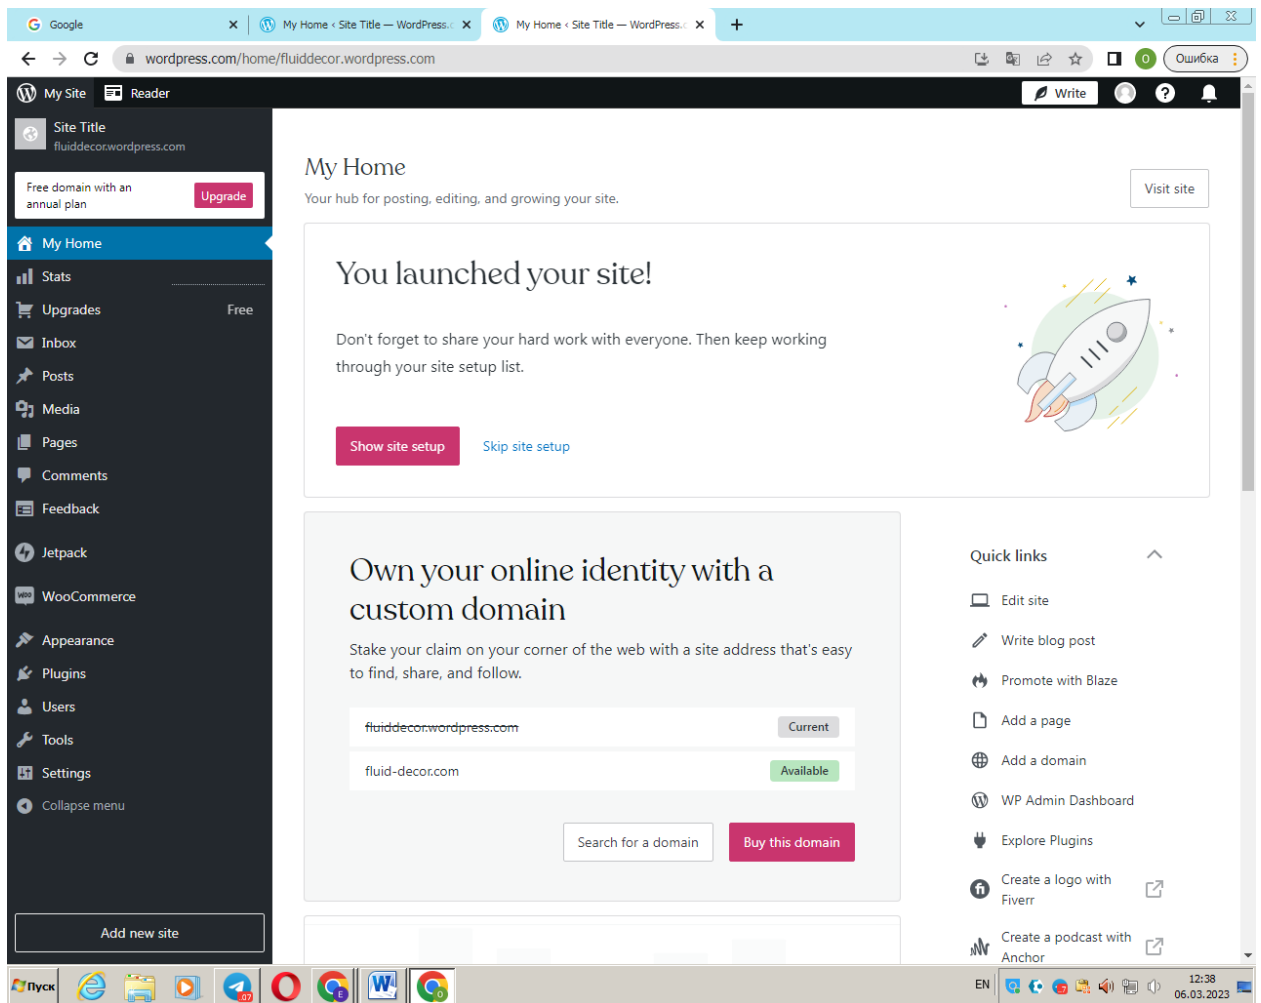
Google
My Home ‹ Site Title — WordPress.c
My Home ‹ Site Title — WordPress.c
wordpress.com/home/fluiddecor.wordpress.com
Ошибка

My Site
Reader
Write

Site Title
fluiddecor.wordpress.com

Free domain with an annual plan
Upgrade

My Home
Stats
Upgrades Free
Inbox
Posts
Media
Pages
Comments
Feedback
Jetpack
WooCommerce
Appearance
Plugins
Users
Tools
Settings
Collapse menu

Add new site

My Home
Your hub for posting, editing, and growing your site.
Visit site

You launched your site!

Don't forget to share your hard work with everyone. Then keep working through your site setup list.

Show site setup
Skip site setup

Own your online identity with a custom domain

Stake your claim on your corner of the web with a site address that's easy to find, share, and follow.

| fluiddecor.wordpress.com | Current |
|---|---|
| fluid-decor.com | Available |

Search for a domain
Buy this domain

Quick links
Edit site
Write blog post
Promote with Blaze
Add a page
Add a domain
WP Admin Dashboard
Explore Plugins
Create a logo with Fiverr
Create a podcast with Anchor

Пуск
EN
12:38
06.03.2023